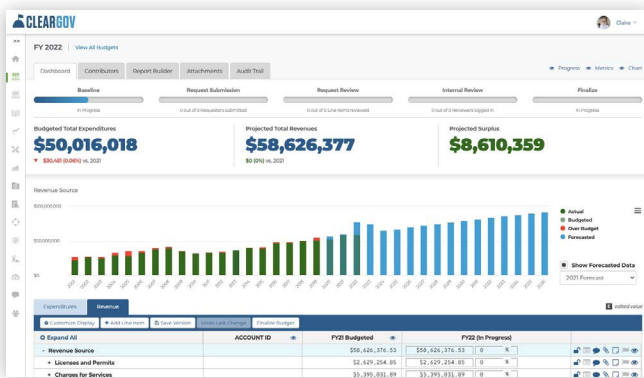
CLEARGOV

Claire

FY 2022 | View All Budgets

Dashboard | Contributors | Report Builder | Attachments | Audit Trail

Progress | Metrics | Chart

Baseline
In Progress

Request Submission
0 out of 6 Requesters submitted

Request Review
0 out of 0 Line Items reviewed

Internal Review
0 out of 3 Reviewers signed in

Finalize
In Progress

Budgeted Total Expenditures
$50,016,018
▼ $30,481 (0.06%) vs. 2021

Projected Total Revenues
$58,626,377
$0 (0%) vs. 2021

Projected Surplus
$8,610,359

Revenue Source

$100,000,000
$50,000,000
$0

Actual
Budgeted
Over Budget
Forecasted

Show Forecasted Data
2021 Forecast

Expenditures | Revenue

edited value

Customize Display | + Add Line Item | Save Version | Undo Last Change | Finalize Budget

| Expand All | ACCOUNT ID | FY21 Budgeted | FY22 (In Progress) |
|---|---|---|---|
| Revenue Source | | $58,626,376.53 | $58,626,376.53 0 % |
| + Licenses and Permits | | $2,629,254.85 | $2,629,254.85 0 % |
| + Charges for Services | | $5,395,031.89 | $5,395,031.89 0 % |